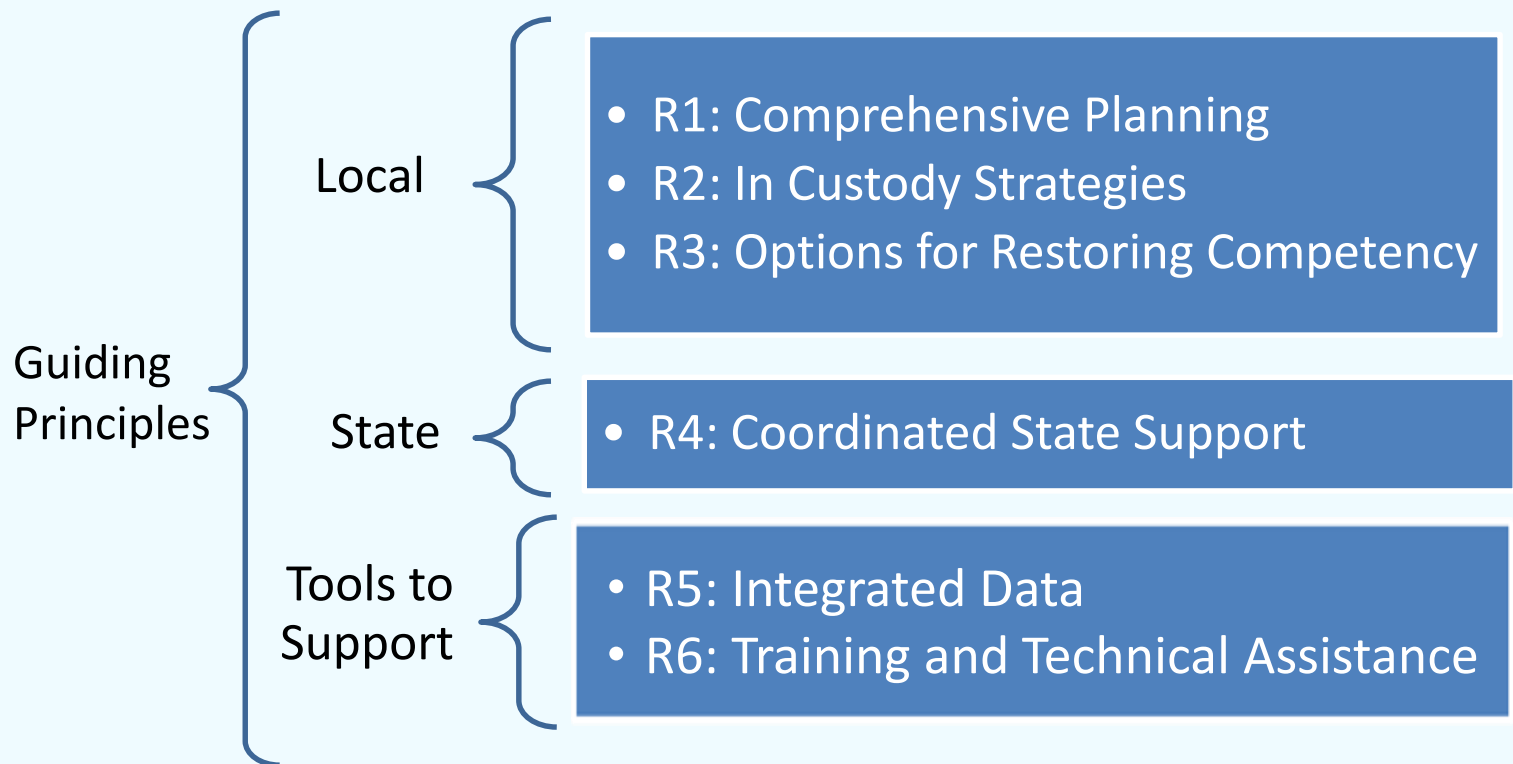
Guiding Principles

Local

- R1: Comprehensive Planning
- R2: In Custody Strategies
- R3: Options for Restoring Competency

State

- R4: Coordinated State Support

Tools to Support

- R5: Integrated Data
- R6: Training and Technical Assistance